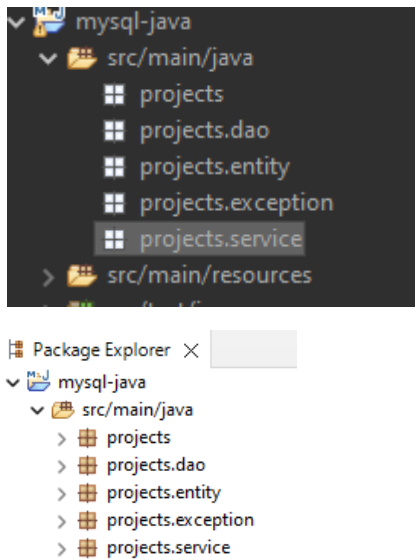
mysql-java
src/main/java
projects
projects.dao
projects.entity
projects.exception
projects.service
src/main/resources
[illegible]

Package Explorer ×
mysql-java
src/main/java
projects
projects.dao
projects.entity
projects.exception
projects.service